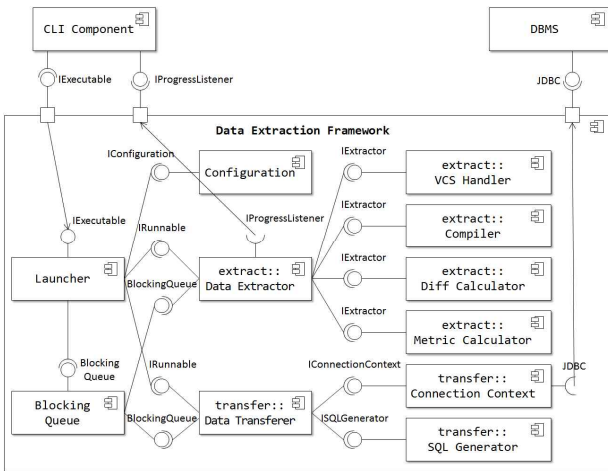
CLI Component

DBMS

IExecutable

IProgressListener

JDBC

Data Extraction Framework

IConfiguration

Configuration

IExtractor

extract:: VCS Handler

IExecutable

IProgressListener

IExtractor

IRunnable

extract:: Compiler

IExtractor

Launcher

BlockingQueue

extract:: Data Extractor

extract:: Diff Calculator

IExtractor

extract:: Metric Calculator

Blocking Queue

IRunnable

IConnectionContext

JDBC

transfer:: Connection Context

Blocking Queue

BlockingQueue

transfer:: Data Transferer

ISQLGenerator

transfer:: SQL Generator